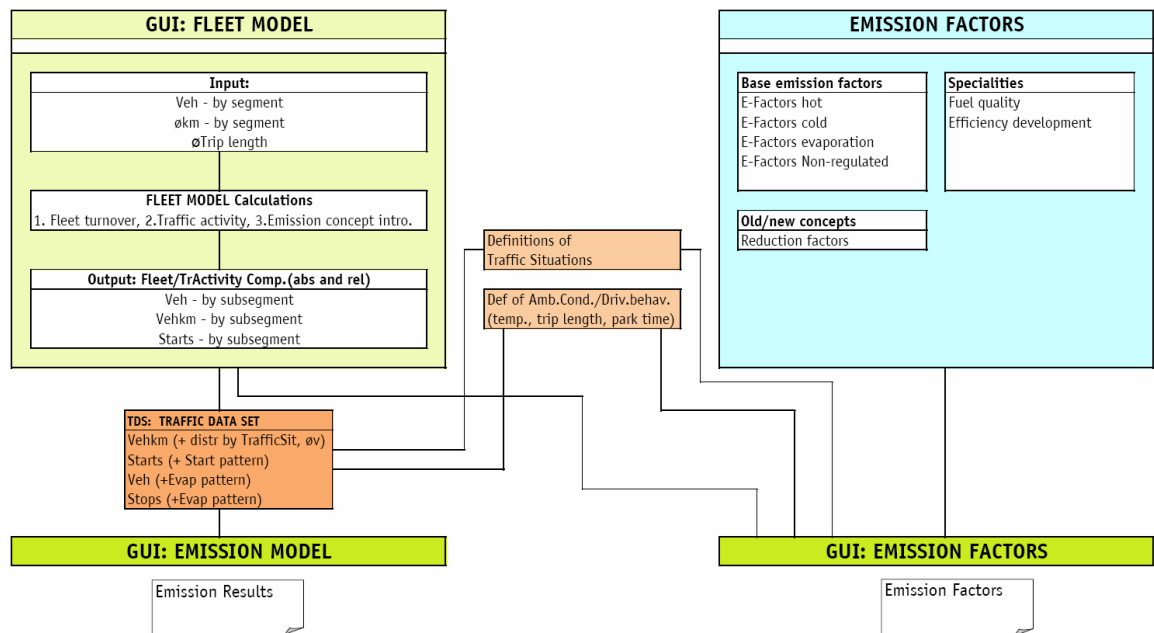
GUI: FLEET MODEL

Input:
Veh - by segment
økm - by segment
øTrip length

FLEET MODEL Calculations
1. Fleet turnover, 2.Traffic activity, 3.Emission concept intro.

Output: Fleet/TrActivity Comp.(abs and rel)
Veh - by subsegment
Vehkm - by subsegment
Starts - by subsegment

EMISSION FACTORS

Base emission factors
E-Factors hot
E-Factors cold
E-Factors evaporation
E-Factors Non-regulated

Specialities
Fuel quality
Efficiency development

Old/new concepts
Reduction factors

Definitions of
Traffic Situations

Def of Amb.Cond./Driv.behav.
(temp., trip length, park time)

TDS: TRAFFIC DATA SET
Vehkm (+ distr by TrafficSit, øv)
Starts (+ Start pattern)
Veh (+Evap pattern)
Stops (+Evap pattern)

GUI: EMISSION MODEL

GUI: EMISSION FACTORS

Emission Results

Emission Factors